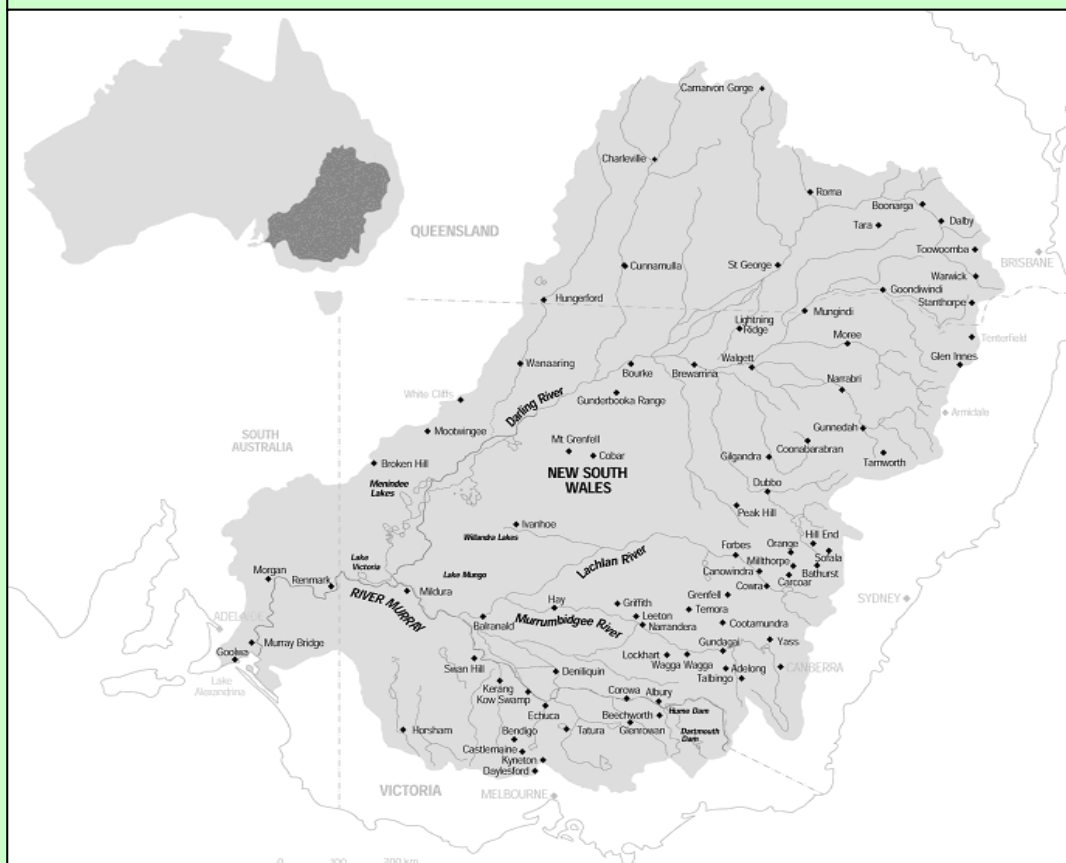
QUEENSLAND

Carnarvon Gorge
Charleville
Roma
Boonarga
Dalby
Tara
Toowoomba
BRISBANE
Warwick
Cunnamulla
St George
Goondiwindi
Stanthorpe
Hungerford
Mungindi
Lightning Ridge
Tenterfield
Moree
Glen Innes
Wanaaring
Bourke
Brewarrina
Walgett
Narrabri
White Cliffs
Darling River
Gunderbooka Range
Armidale
SOUTH AUSTRALIA
Mootwingee
Gunnedah
Mt Grenfell
Cobar
Gilgandra
Coonabarabran
Tamworth
Broken Hill
NEW SOUTH WALES
Menindee Lakes
Dubbo
Peak Hill
Ivanhoe
Willandra Lakes
Hill End
Forbes
Orange
Sofala
Lake Victoria
Lachlan River
Millthorpe
Bathurst
Morgan
Renmark
Lake Mungo
Canowindra
Cowra
Carcoar
RIVER MURRAY
Mildura
Hay
Griffith
Grenfell
SYDNEY
ADELAIDE
Temora
Leeton
Balranald
Murrumbidgee River
Narrandera
Cootamundra
Murray Bridge
Goolwa
Gundagai
Yass
Lake Alexandrina
Swan Hill
Deniliquin
Lockhart
Wagga Wagga
Adelong
CANBERRA
Talbingo
Kerang
Kow Swamp
Corowa
Albury
Echuca
Hume Dam
Beechworth
Horsham
Bendigo
Tatura
Glenrowan
Dartmouth Dam
Castlemaine
Kyneton
Daylesford
VICTORIA
MELBOURNE
0 100 200 km